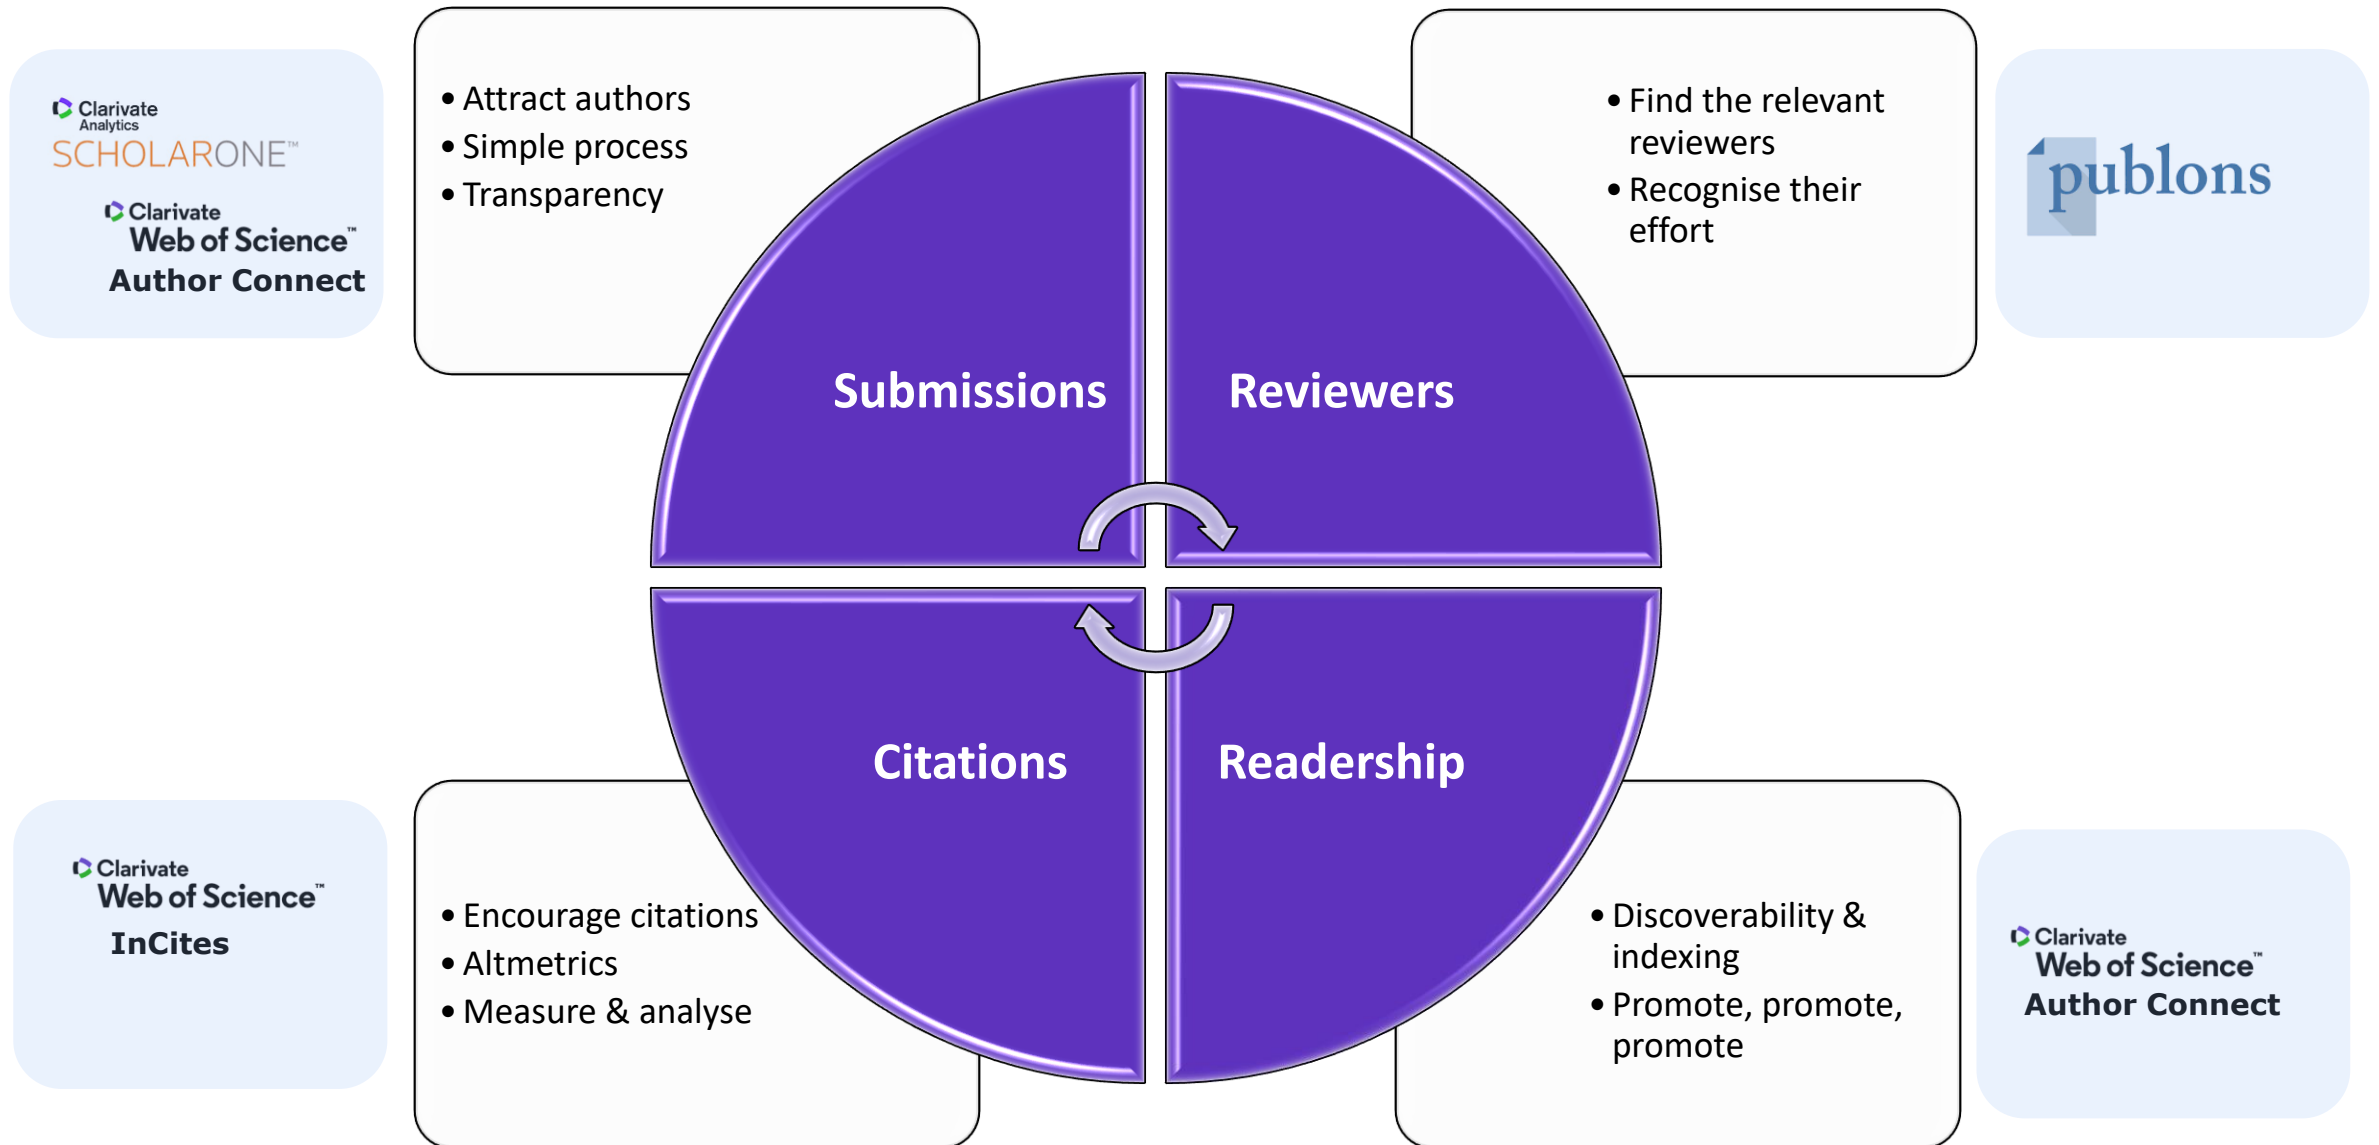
Clarivate Analytics
SCHOLARONE™
Clarivate
Web of Science™
Author Connect

• Attract authors
• Simple process
• Transparency

Submissions

Reviewers

• Find the relevant reviewers
• Recognise their effort

publons

Citations

Readership

Clarivate
Web of Science™
InCites

• Encourage citations
• Altmetrics
• Measure & analyse

• Discoverability & indexing
• Promote, promote, promote

Clarivate
Web of Science™
Author Connect